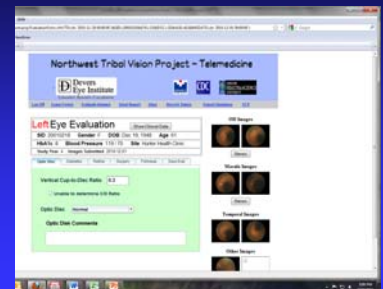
Northwest Tribal Vision Project - Telemedicine

Devers Eye Institute

Left Eye Evaluation

SID 20010216 Gender F DOB Dec 18 1948 Age 61

HbA1c 8 Blood Pressure 170/70 Site Hunter Health Clinic

OD Images

Macula Images

Temporal Images

Other Images

Vertical Cup-to-Disc Ratio 0.3

Unable to determine C/D Ratio

Optic Disc Normal

Optic Disc Comments